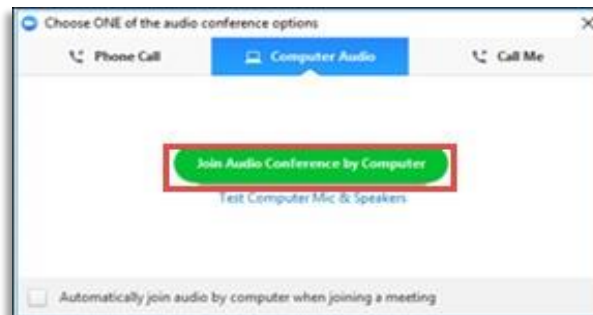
Choose ONE of the audio conference options

Phone Call

Computer Audio

Call Me

Join Audio Conference by Computer

Test Computer Mic & Speakers

Automatically join audio by computer when joining a meeting